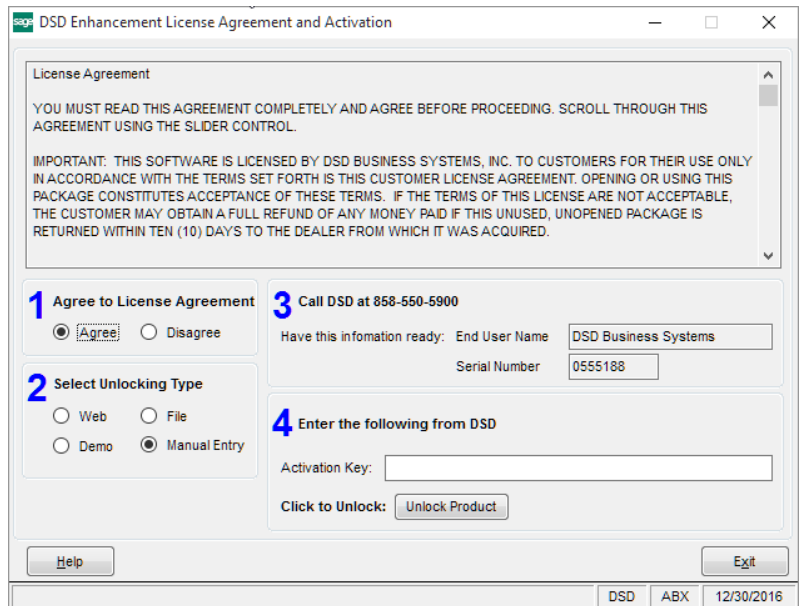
sage DSD Enhancement License Agreement and Activation

License Agreement

YOU MUST READ THIS AGREEMENT COMPLETELY AND AGREE BEFORE PROCEEDING. SCROLL THROUGH THIS AGREEMENT USING THE SLIDER CONTROL.

IMPORTANT: THIS SOFTWARE IS LICENSED BY DSD BUSINESS SYSTEMS, INC. TO CUSTOMERS FOR THEIR USE ONLY IN ACCORDANCE WITH THE TERMS SET FORTH IS THIS CUSTOMER LICENSE AGREEMENT. OPENING OR USING THIS PACKAGE CONSTITUTES ACCEPTANCE OF THESE TERMS. IF THE TERMS OF THIS LICENSE ARE NOT ACCEPTABLE, THE CUSTOMER MAY OBTAIN A FULL REFUND OF ANY MONEY PAID IF THIS UNUSED, UNOPENED PACKAGE IS RETURNED WITHIN TEN (10) DAYS TO THE DEALER FROM WHICH IT WAS ACQUIRED.

1 Agree to License Agreement
Agree Disagree

2 Select Unlocking Type
Web File
Demo Manual Entry

3 Call DSD at 858-550-5900
Have this infomation ready: End User Name DSD Business Systems
Serial Number 0555188

4 Enter the following from DSD
Activation Key:
Click to Unlock: Unlock Product

Help Exit

DSD ABX 12/30/2016